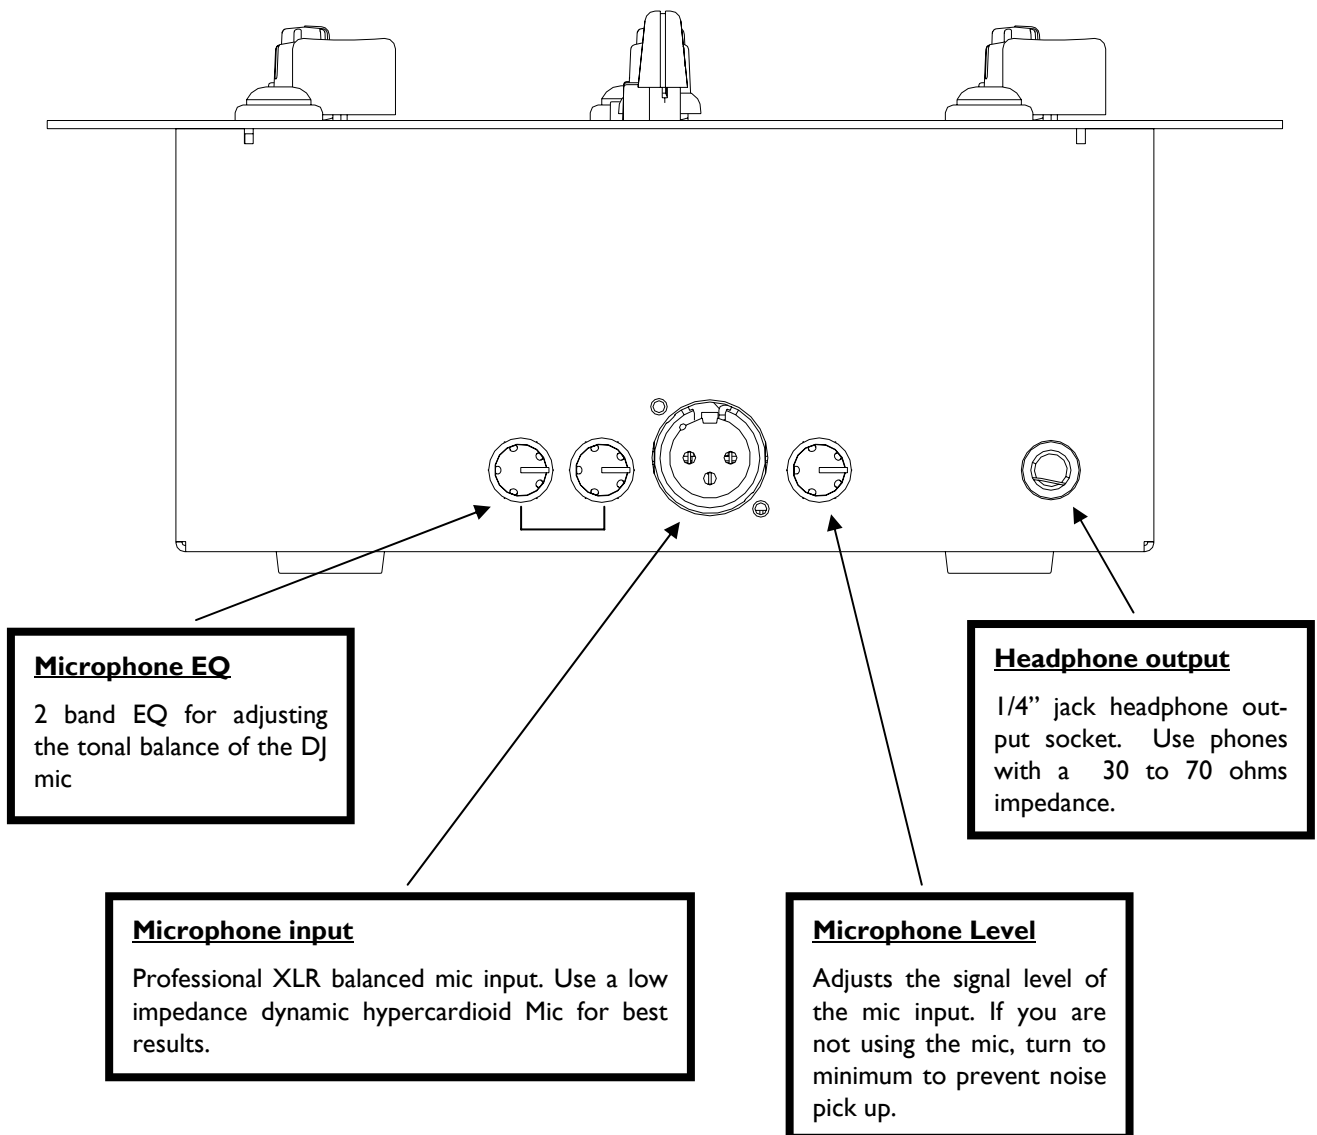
**Microphone EQ**

2 band EQ for adjusting the tonal balance of the DJ mic

**Headphone output**

1/4" jack headphone output socket. Use phones with a 30 to 70 ohms impedance.

**Microphone input**

Professional XLR balanced mic input. Use a low impedance dynamic hypercardioid Mic for best results.

**Microphone Level**

Adjusts the signal level of the mic input. If you are not using the mic, turn to minimum to prevent noise pick up.